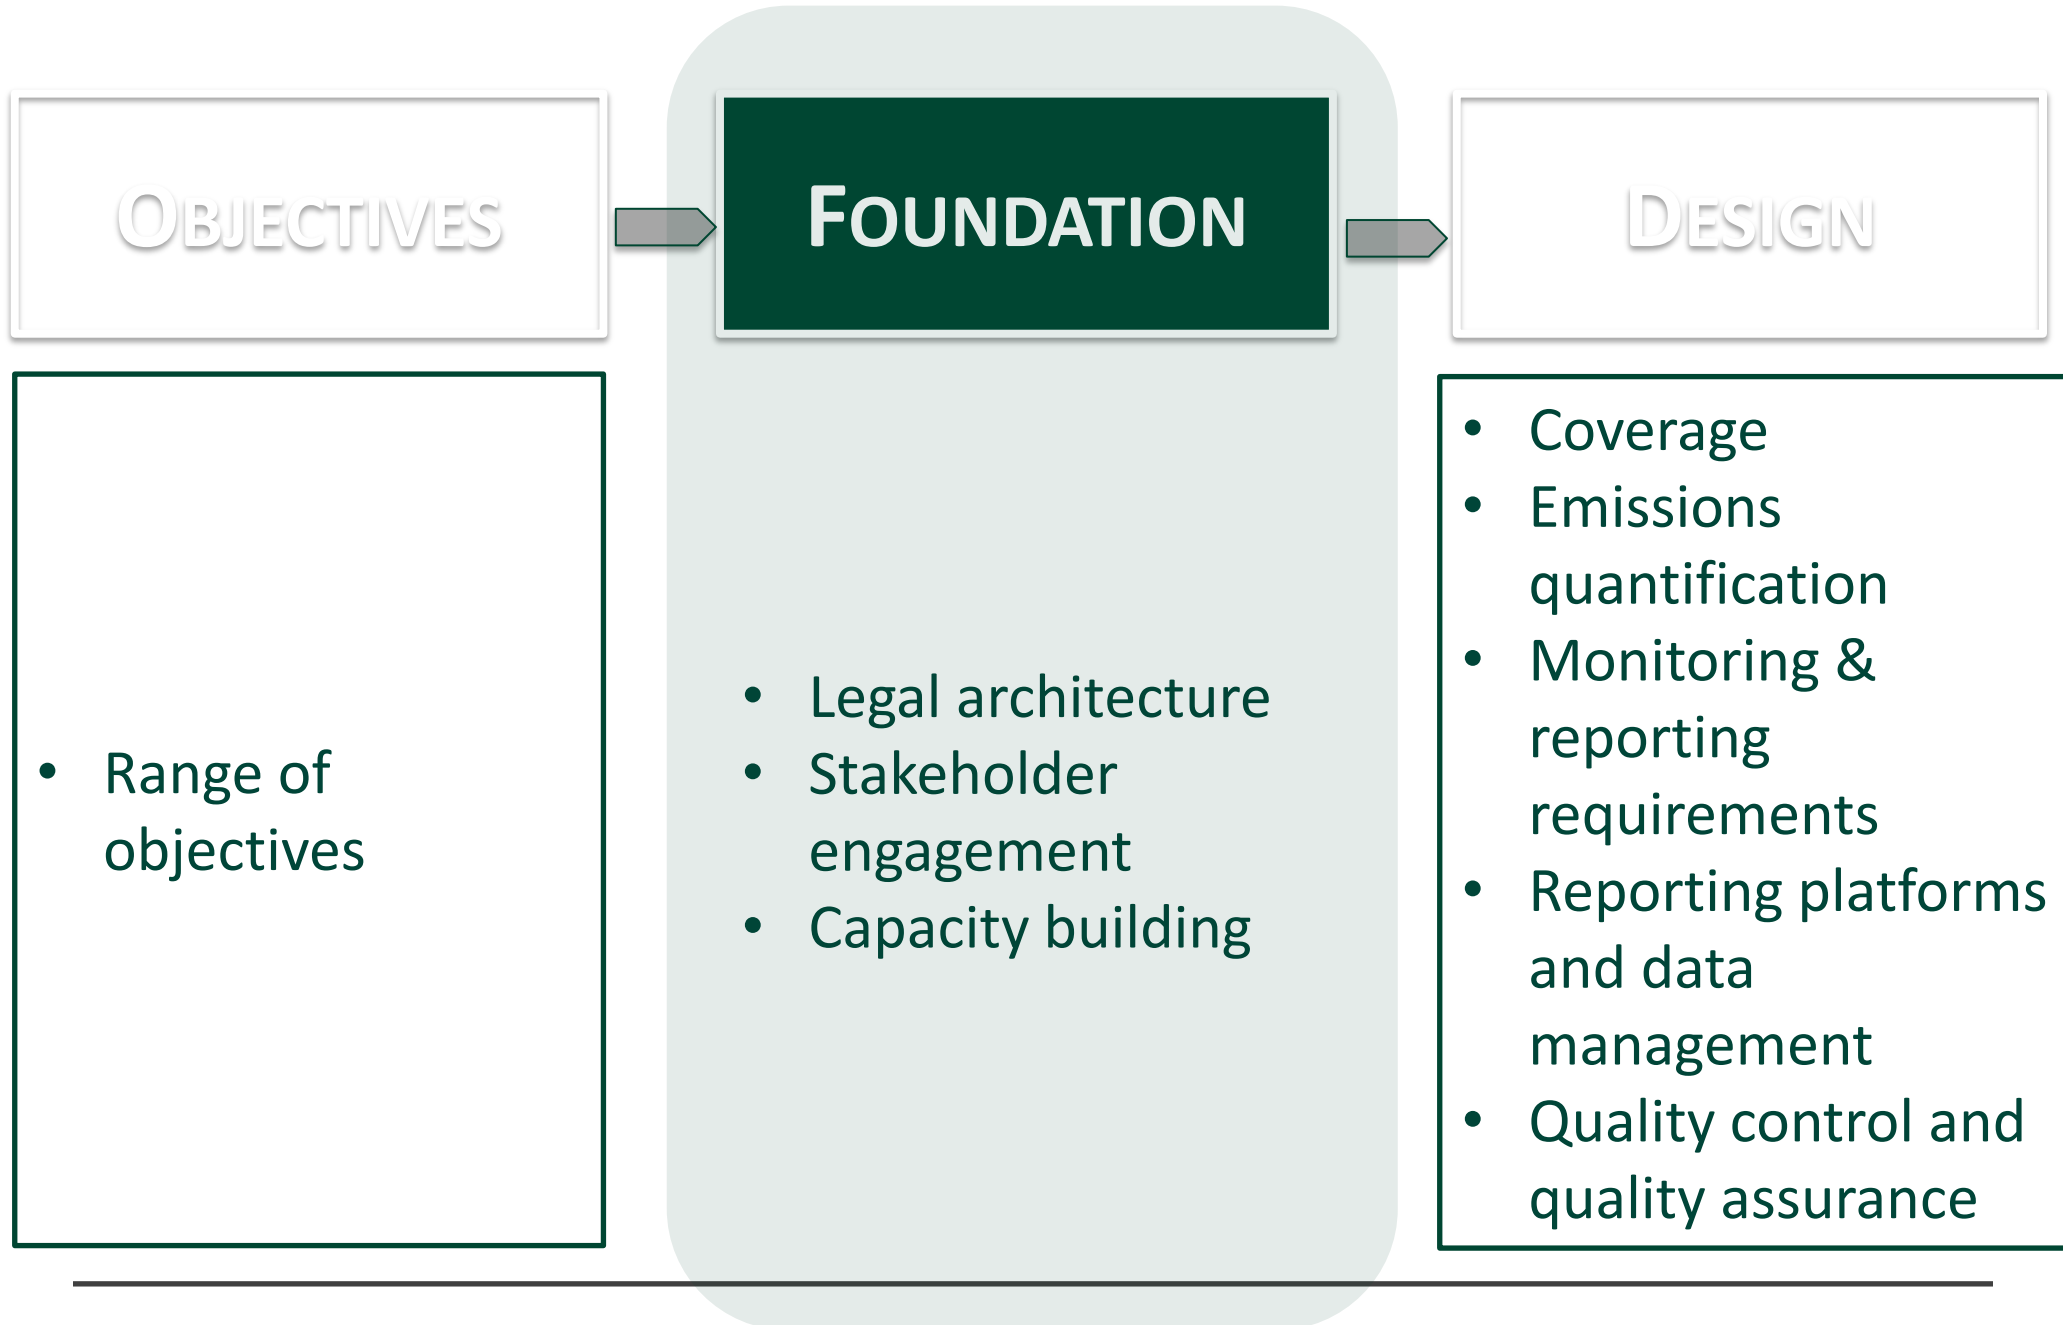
OBJECTIVES

FOUNDATION

DESIGN

- Range of objectives

- Legal architecture
- Stakeholder engagement
- Capacity building

- Coverage
- Emissions quantification
- Monitoring & reporting requirements
- Reporting platforms and data management
- Quality control and quality assurance